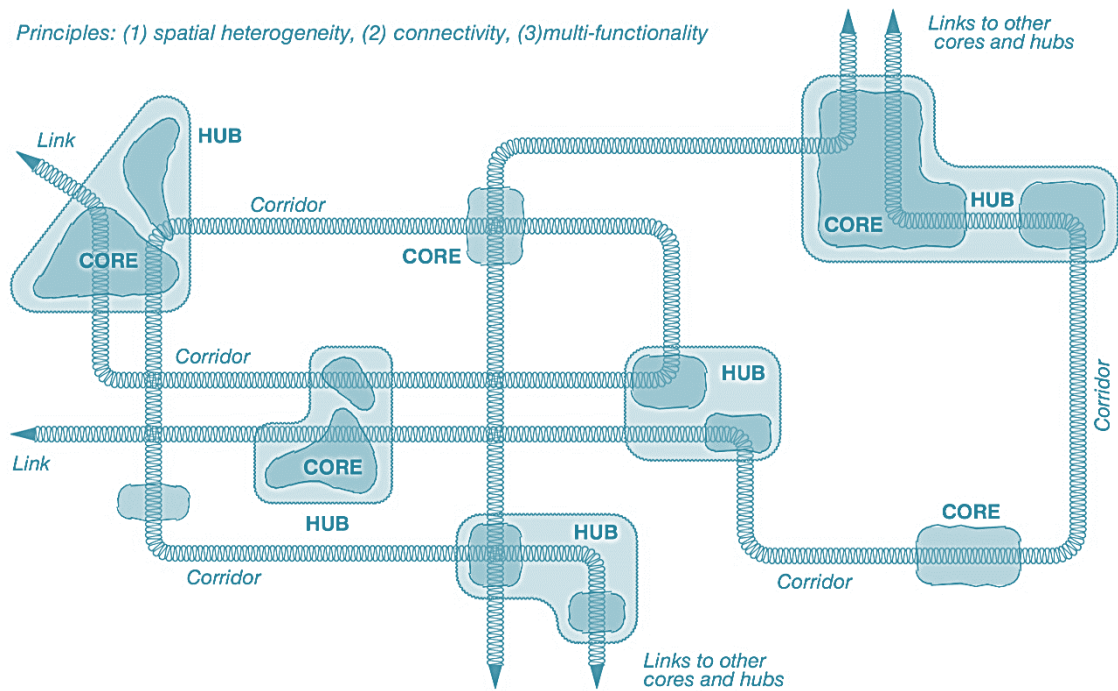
Principles: (1) spatial heterogeneity, (2) connectivity, (3)multi-functionality

Links to other cores and hubs

Link

HUB

CORE

Corridor

CORE

CORE

HUB

Corridor

HUB

Link

CORE

HUB

Corridor

HUB

Corridor

CORE

Corridor

Links to other cores and hubs